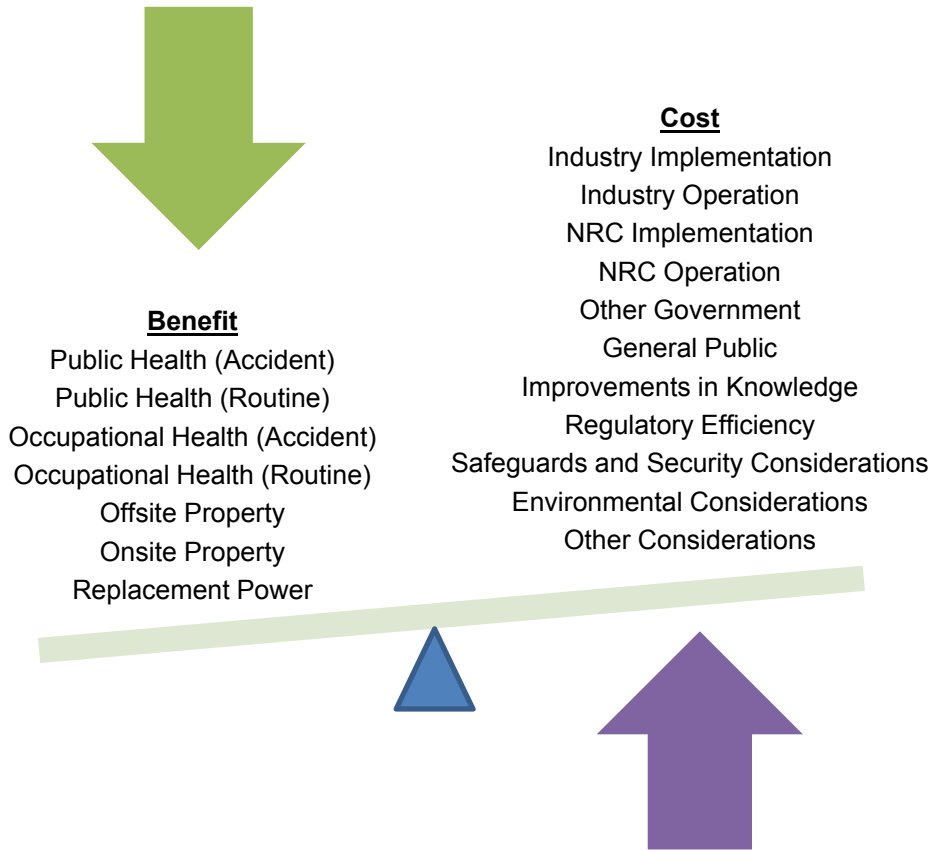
Cost
Industry Implementation
Industry Operation
NRC Implementation
NRC Operation
Other Government
General Public
Improvements in Knowledge
Regulatory Efficiency
Safeguards and Security Considerations
Environmental Considerations
Other Considerations

Benefit
Public Health (Accident)
Public Health (Routine)
Occupational Health (Accident)
Occupational Health (Routine)
Offsite Property
Onsite Property
Replacement Power